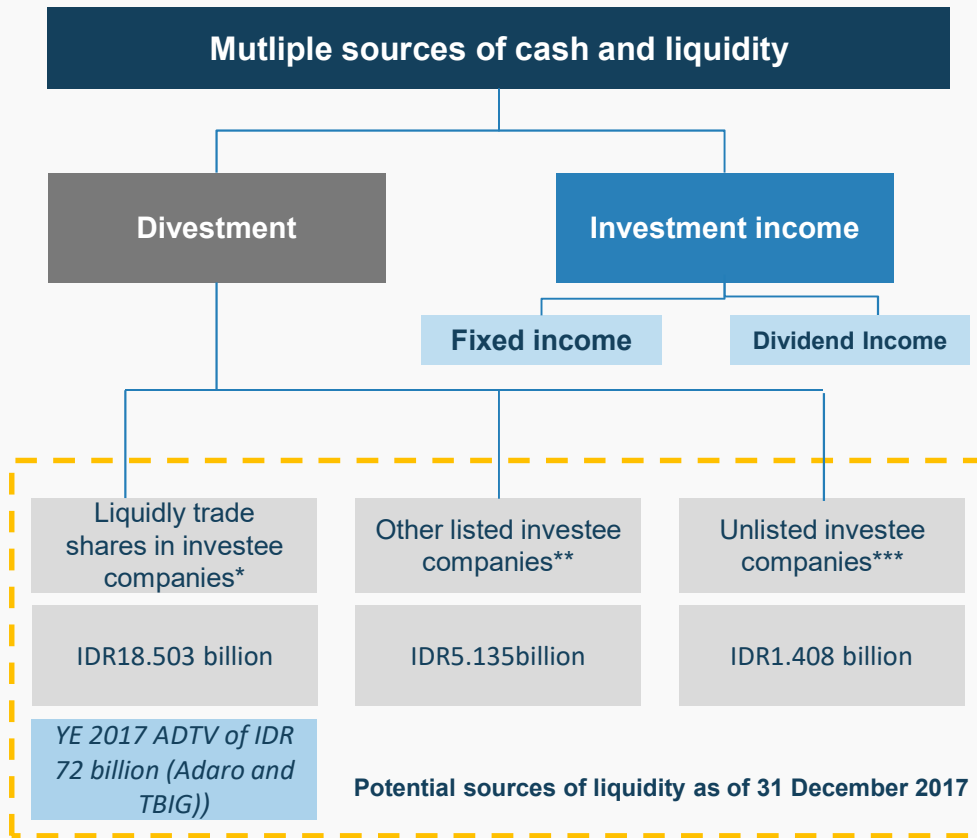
Mutliple sources of cash and liquidity

Divestment

Investment income

Fixed income

Dividend Income

Liquidly trade shares in investee companies*

Other listed investee companies**

Unlisted investee companies***

IDR18.503 billion

IDR5.135billion

IDR1.408 billion

YE 2017 ADTV of IDR 72 billion (Adaro and TBIG))

Potential sources of liquidity as of 31 December 2017